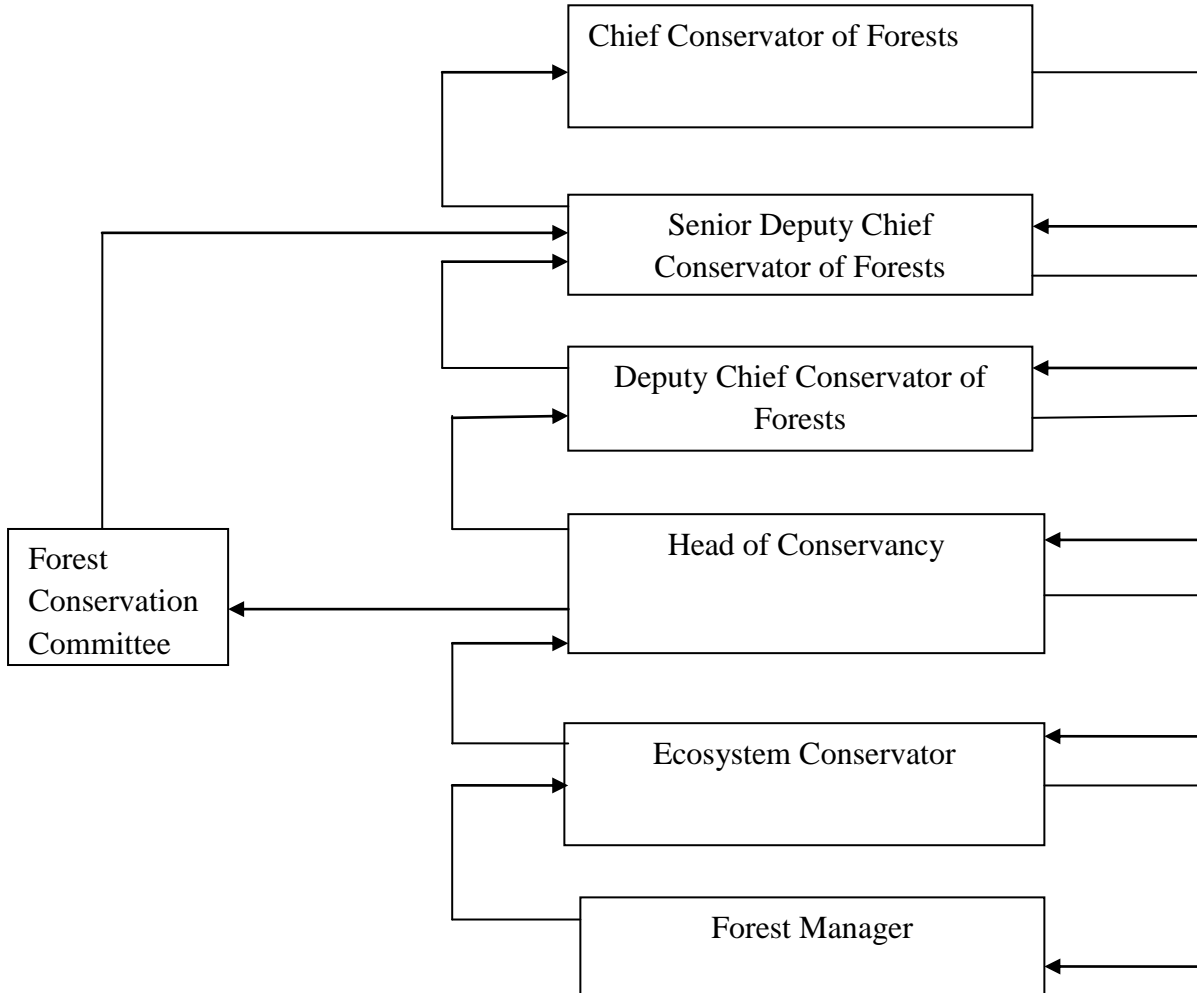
Chief Conservator of Forests

Senior Deputy Chief Conservator of Forests

Deputy Chief Conservator of Forests

Forest Conservation Committee

Head of Conservancy

Ecosystem Conservator

Forest Manager